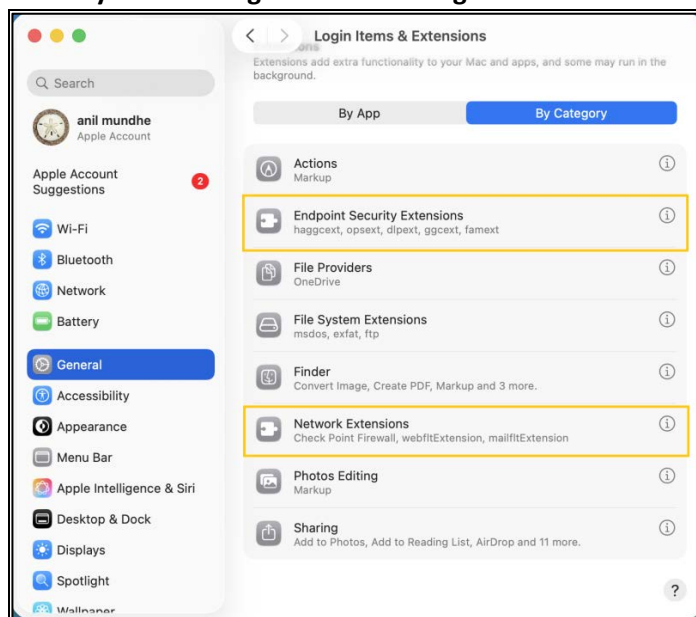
Login Items & Extensions

Extensions add extra functionality to your Mac and apps, and some may run in the background.

Search

anil mundhe
Apple Account

Apple Account Suggestions 2

Wi-Fi
Bluetooth
Network
Battery
General
Accessibility
Appearance
Menu Bar
Apple Intelligence & Siri
Desktop & Dock
Displays
Spotlight
Wallpaper

By App | By Category

Actions
Markup

Endpoint Security Extensions
haggcext, opsext, dlpext, ggcext, famext

File Providers
OneDrive

File System Extensions
msdos, exfat, ftp

Finder
Convert Image, Create PDF, Markup and 3 more.

Network Extensions
Check Point Firewall, webfltExtension, mailfltExtension

Photos Editing
Markup

Sharing
Add to Photos, Add to Reading List, AirDrop and 11 more.

?